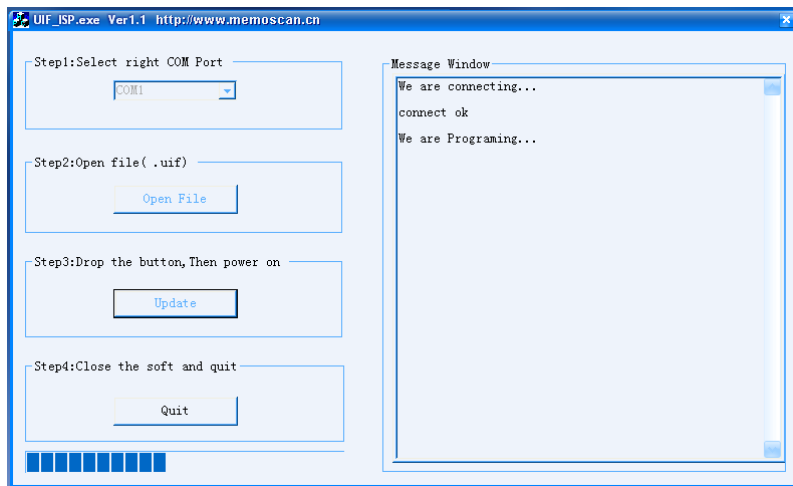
UIF_ISP.exe Ver1.1 http://www.memoscan.cn

Step1:Select right COM Port

COM1

Step2:Open file( .uif)

Open File

Step3:Drop the button,Then power on

Update

Step4:Close the soft and quit

Quit

Message Window

We are connecting...

connect ok

We are Programing...